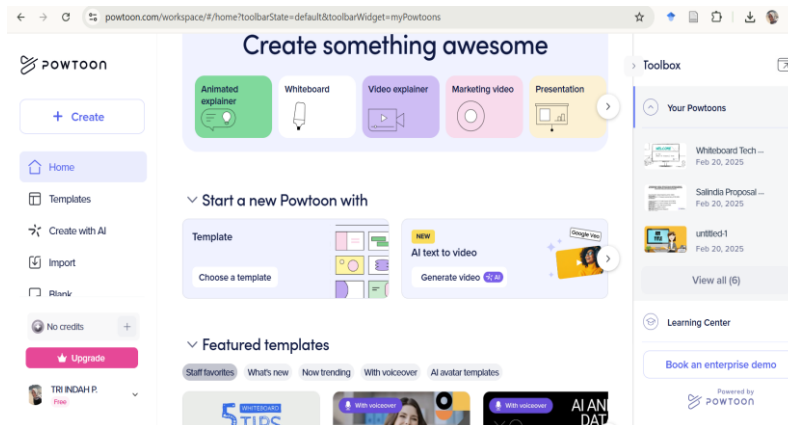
powtoon.com/workspace/#/home?toolbarState=default&toolbarWidget=myPowtoons

POWTOON

+ Create

Home

Templates

Create with AI

Import

Blank

No credits

Upgrade

TRI INDAH P.
Free

Create something awesome

Animated explainer

Whiteboard

Video explainer

Marketing video

Presentation

Start a new Powtoon with

Template

Choose a template

NEW

AI text to video

Generate video AI

Google Veo

Featured templates

Staff favorites

What's new

Now trending

With voiceover

AI avatar templates

WHITEBOARD

5 TIPS

With voiceover

With voiceover

AI AN DAT

Toolbox

Your Powtoons

Whiteboard Tech ...
Feb 20, 2025

Salindia Proposal ...
Feb 20, 2025

untitled-1
Feb 20, 2025

View all (6)

Learning Center

Book an enterprise demo

Powered by
POWTOON